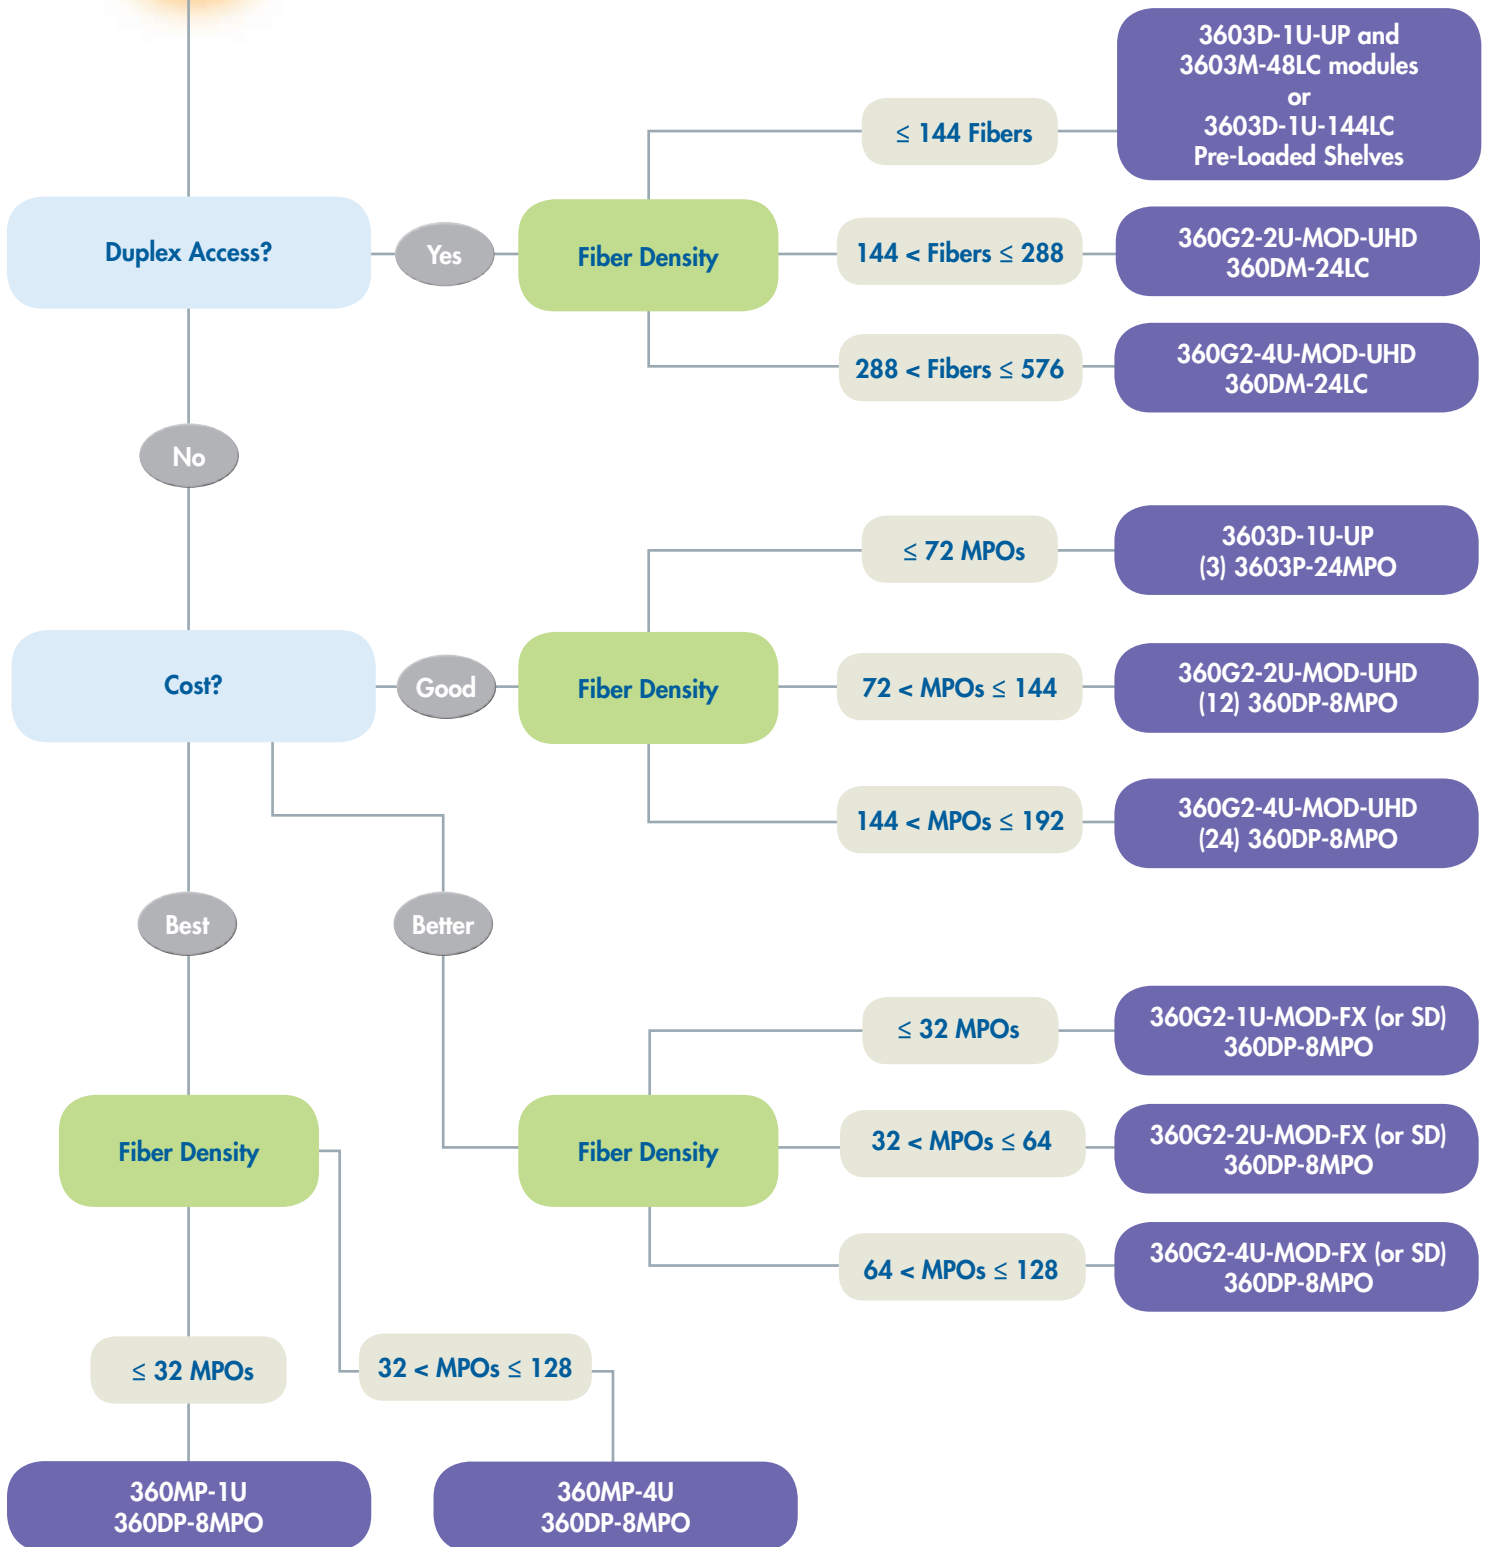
Duplex Access?

Yes

Fiber Density

$\leq$ 144 Fibers

3603D-1U-UP and 3603M-48LC modules or 3603D-1U-144LC Pre-Loaded Shelves

144 < Fibers $\leq$ 288

360G2-2U-MOD-UHD 360DM-24LC

288 < Fibers $\leq$ 576

360G2-4U-MOD-UHD 360DM-24LC

No

Cost?

Good

Fiber Density

$\leq$ 72 MPOs

3603D-1U-UP (3) 3603P-24MPO

72 < MPOs $\leq$ 144

360G2-2U-MOD-UHD (12) 360DP-8MPO

144 < MPOs $\leq$ 192

360G2-4U-MOD-UHD (24) 360DP-8MPO

Best

Better

Fiber Density

$\leq$ 32 MPOs

360G2-1U-MOD-FX (or SD) 360DP-8MPO

32 < MPOs $\leq$ 64

360G2-2U-MOD-FX (or SD) 360DP-8MPO

64 < MPOs $\leq$ 128

360G2-4U-MOD-FX (or SD) 360DP-8MPO

Fiber Density

$\leq$ 32 MPOs

32 < MPOs $\leq$ 128

360MP-1U 360DP-8MPO

360MP-4U 360DP-8MPO